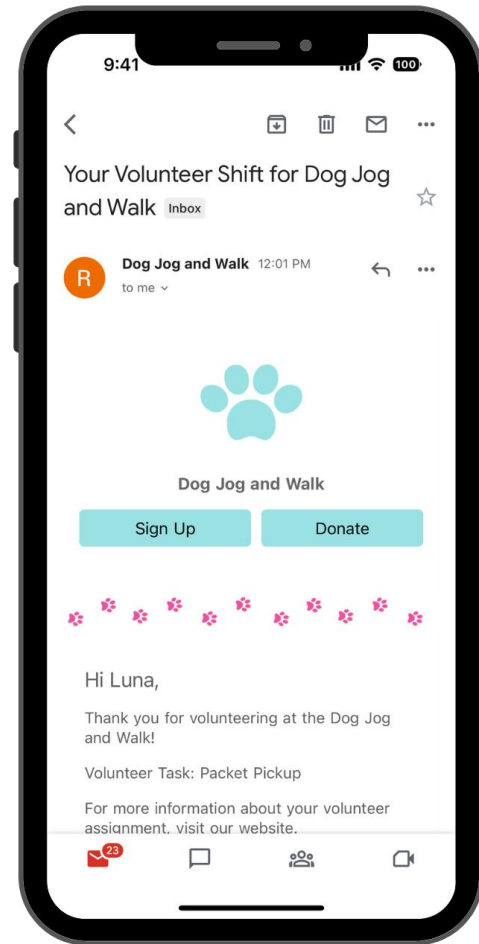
9:41

100

Your Volunteer Shift for Dog Jog and Walk Inbox

R

Dog Jog and Walk 12:01 PM

to me

Dog Jog and Walk

Sign Up

Donate

Hi Luna,

Thank you for volunteering at the Dog Jog and Walk!

Volunteer Task: Packet Pickup

For more information about your volunteer assignment, visit our website.

23